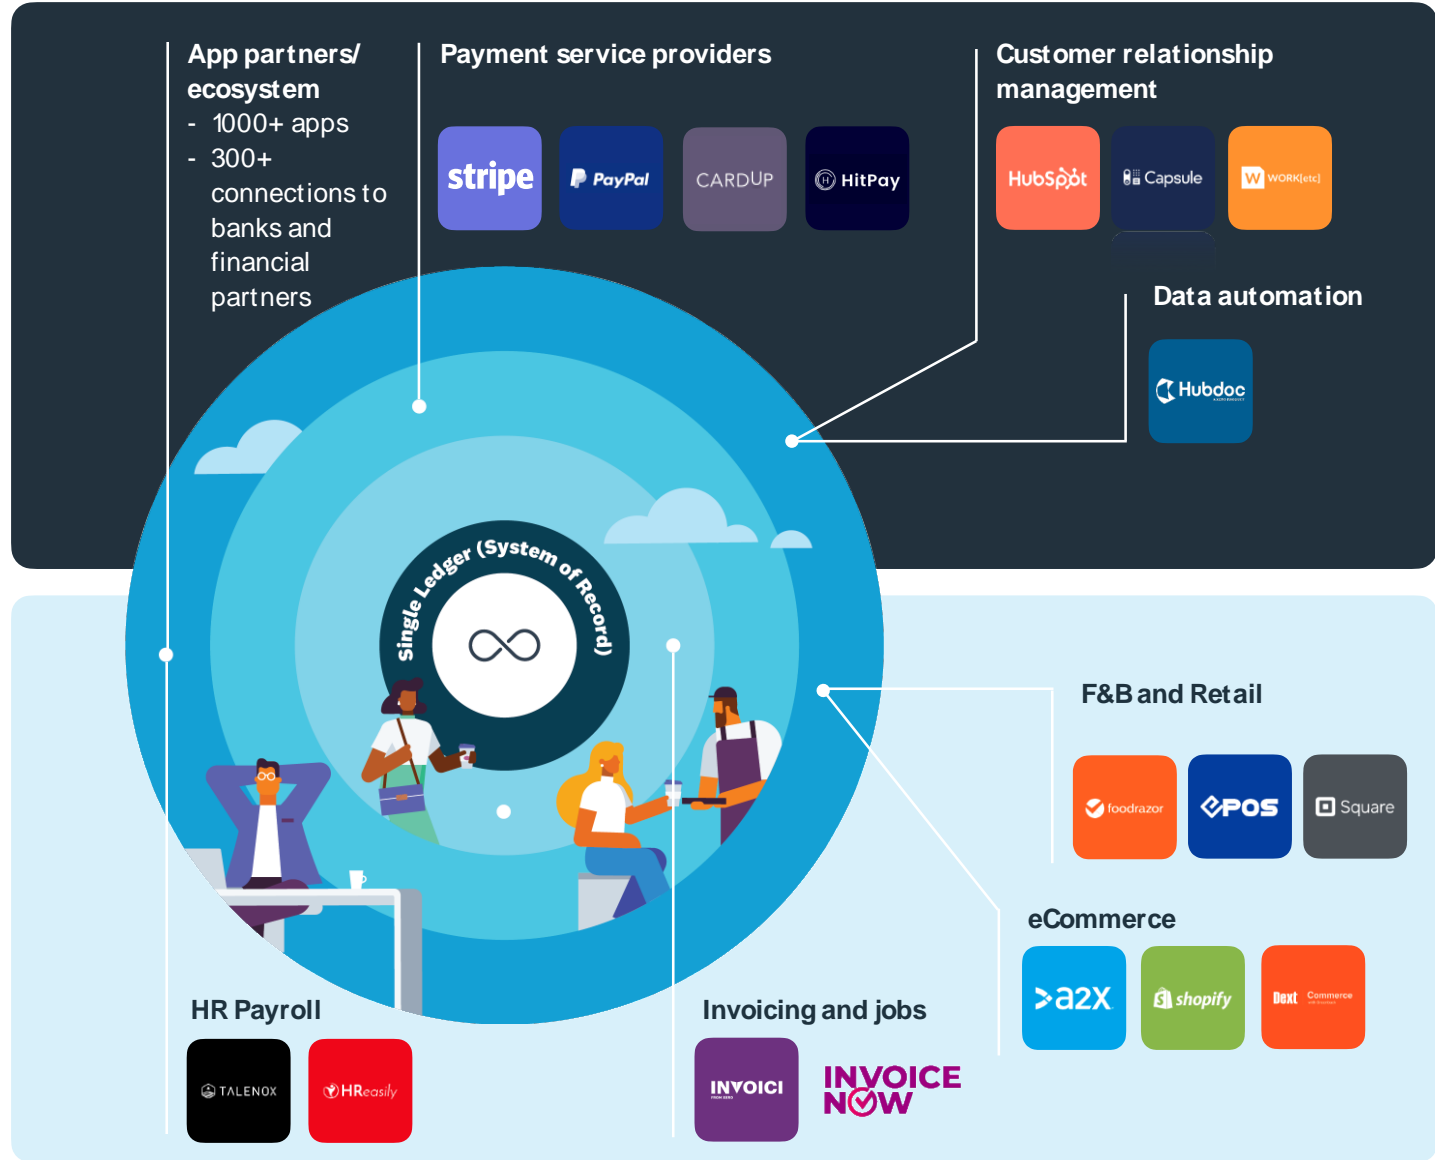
App partners/ ecosystem
- 1000+ apps
- 300+ connections to banks and financial partners

Payment service providers

stripe PayPal CARDUP HitPay

Customer relationship management

HubSpot Capsule WORK[etc]

Data automation

Hubdoc

Single Ledger (System of Record)

F&B and Retail

foodrazor POS Square

eCommerce

a2X shopify Dext Commerce

HR Payroll

TALENOX HReasily

Invoicing and jobs

INVOICI INVOICE NOW